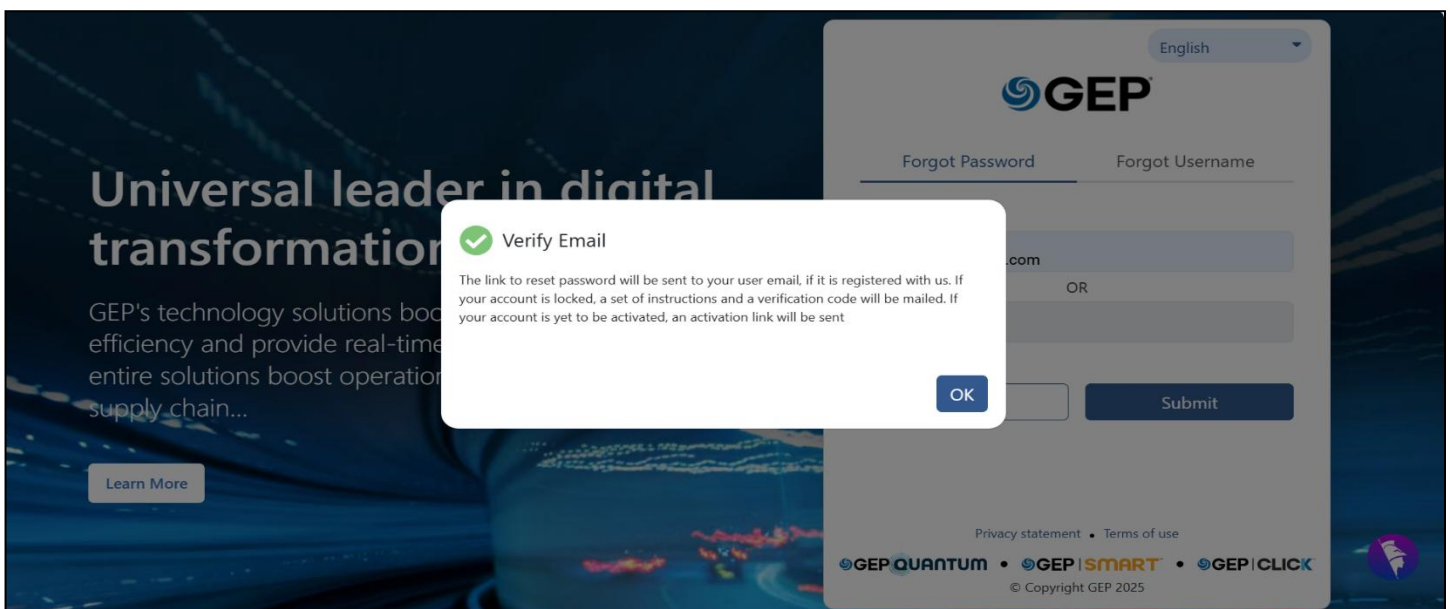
Universal leader in digital transformatio

GEP's technology solutions boo efficiency and provide real-time entire solutions boost operatior supply chain...

Learn More

English

GEP

Forgot Password

Forgot Username

.com

OR

Submit

Privacy statement • Terms of use

GEP QUANTUM • GEP | SMART • GEP | CLICK

© Copyright GEP 2025

Verify Email

The link to reset password will be sent to your user email, if it is registered with us. If your account is locked, a set of instructions and a verification code will be mailed. If your account is yet to be activated, an activation link will be sent

OK